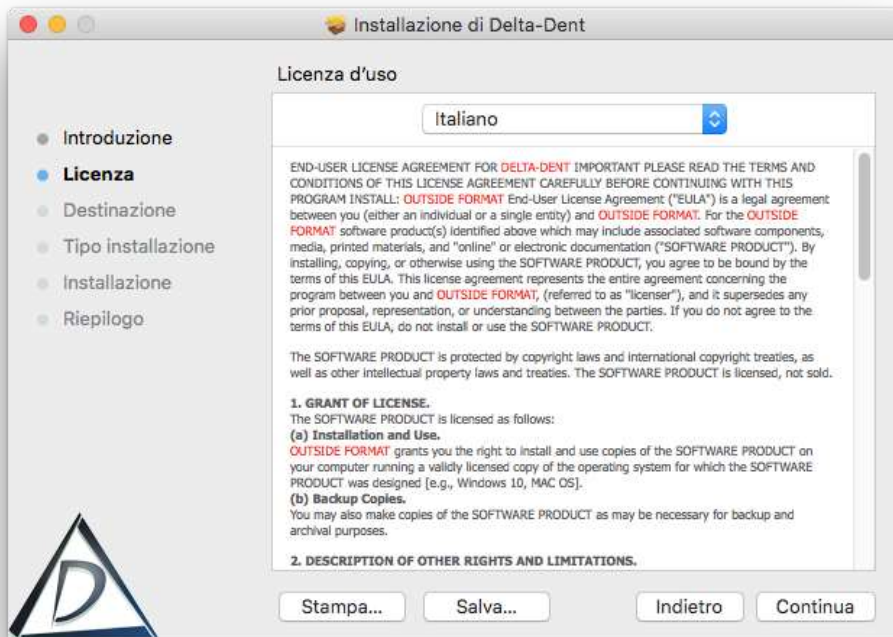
Installazione di Delta-Dent

Licenza d'uso

Italiano

Introduzione
Licenza
Destinazione
Tipo installazione
Installazione
Riepilogo

END-USER LICENSE AGREEMENT FOR DELTA-DENT IMPORTANT PLEASE READ THE TERMS AND CONDITIONS OF THIS LICENSE AGREEMENT CAREFULLY BEFORE CONTINUING WITH THIS PROGRAM INSTALL: OUTSIDE FORMAT End-User License Agreement ("EULA") is a legal agreement between you (either an individual or a single entity) and OUTSIDE FORMAT. For the OUTSIDE FORMAT software product(s) identified above which may include associated software components, media, printed materials, and "online" or electronic documentation ("SOFTWARE PRODUCT"). By installing, copying, or otherwise using the SOFTWARE PRODUCT, you agree to be bound by the terms of this EULA. This license agreement represents the entire agreement concerning the program between you and OUTSIDE FORMAT, (referred to as "licenser"), and it supersedes any prior proposal, representation, or understanding between the parties. If you do not agree to the terms of this EULA, do not install or use the SOFTWARE PRODUCT.

The SOFTWARE PRODUCT is protected by copyright laws and international copyright treaties, as well as other intellectual property laws and treaties. The SOFTWARE PRODUCT is licensed, not sold.

1. GRANT OF LICENSE.
The SOFTWARE PRODUCT is licensed as follows:
(a) Installation and Use.
OUTSIDE FORMAT grants you the right to install and use copies of the SOFTWARE PRODUCT on your computer running a validly licensed copy of the operating system for which the SOFTWARE PRODUCT was designed [e.g., Windows 10, MAC OS].
(b) Backup Copies.
You may also make copies of the SOFTWARE PRODUCT as may be necessary for backup and archival purposes.

2. DESCRIPTION OF OTHER RIGHTS AND LIMITATIONS.

Stampa...
Salva...
Indietro
Continua